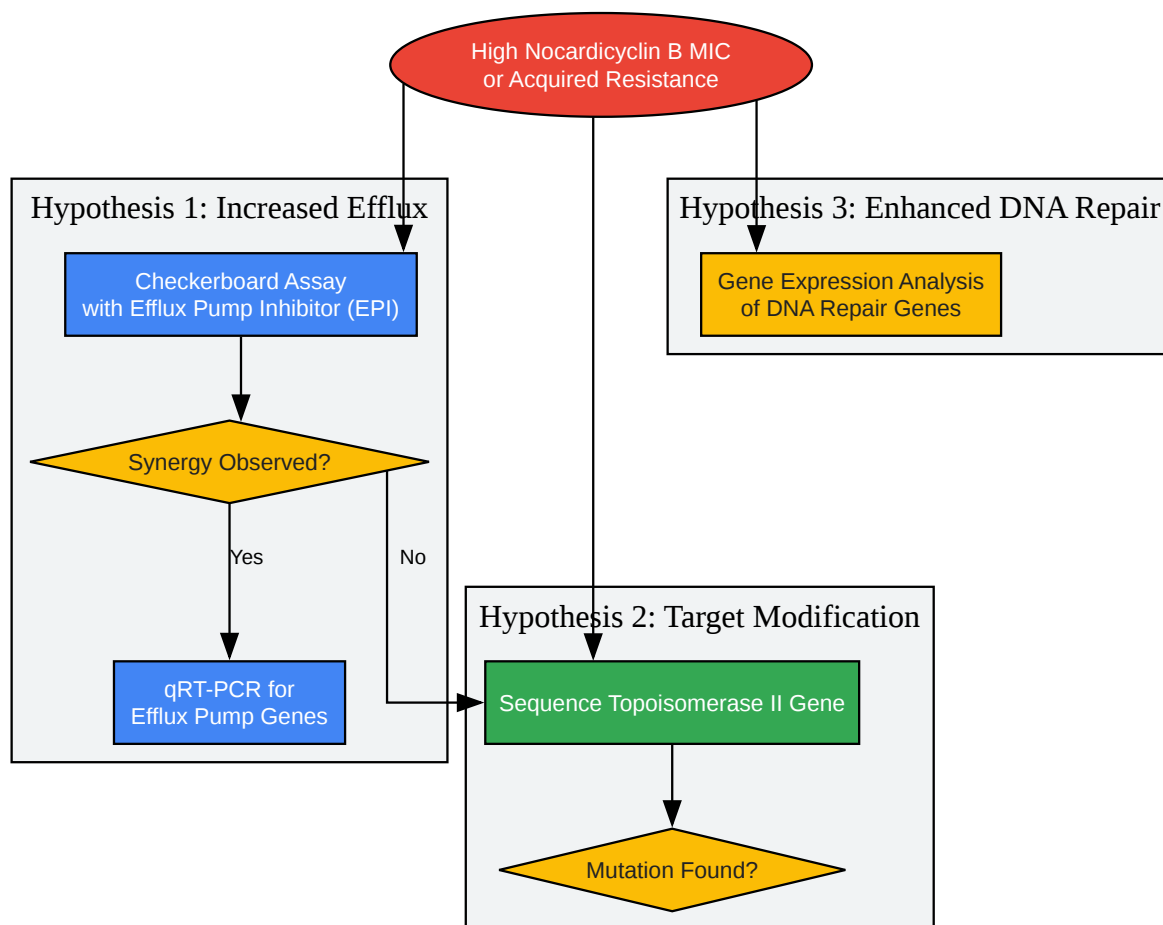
High Nocardicyclin B MIC
or Acquired Resistance

Hypothesis 1: Increased Efflux

Checkerboard Assay
with Efflux Pump Inhibitor (EPI)

Synergy Observed?

Yes

No

qRT-PCR for
Efflux Pump Genes

Hypothesis 3: Enhanced DNA Repair

Gene Expression Analysis
of DNA Repair Genes

Hypothesis 2: Target Modification

Sequence Topoisomerase II Gene

Mutation Found?